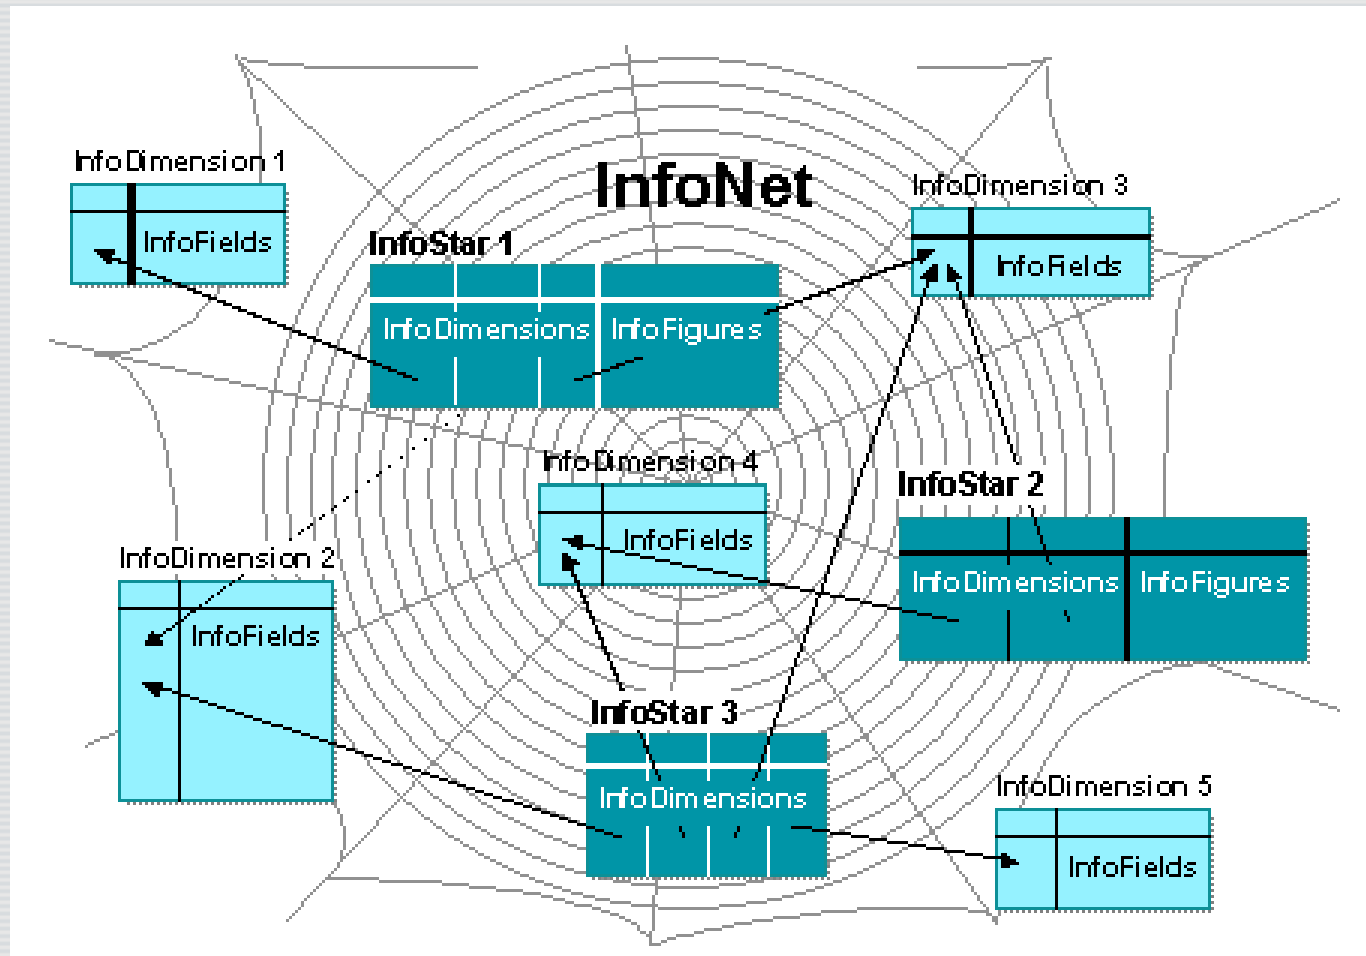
InfoNet

InfoDimension 1

InfoFields

InfoStar 1

InfoDimensions

InfoFigures

InfoDimension 3

InfoFields

InfoDimension 4

InfoFields

InfoStar 2

InfoDimensions

InfoFigures

InfoDimension 2

InfoFields

InfoStar 3

InfoDimensions

InfoDimension 5

InfoFields